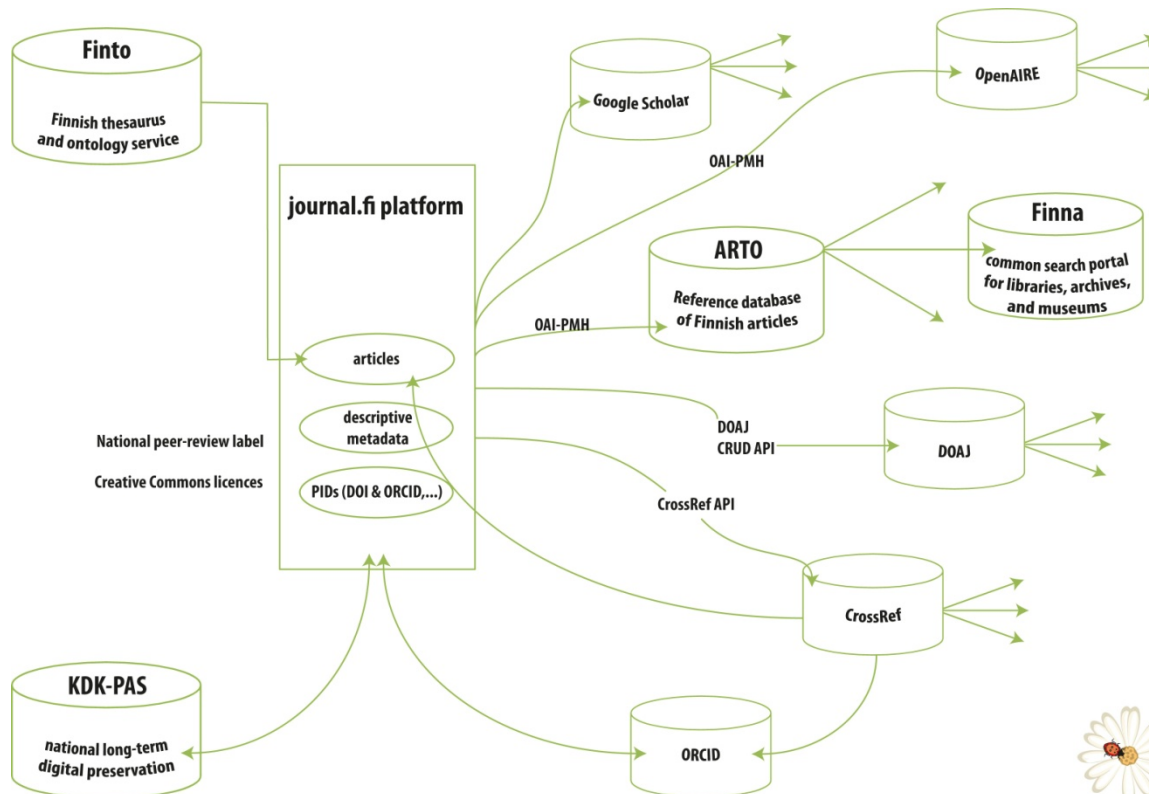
Finto

Finnish thesaurus and ontology service

journal.fi platform

articles

descriptive metadata

PIDs (DOI & ORCID,...)

National peer-review label

Creative Commons licences

Google Scholar

OpenAIRE

OAI-PMH

ARTO

Reference database of Finnish articles

OAI-PMH

Finna

common search portal for libraries, archives, and museums

DOAJ CRUD API

DOAJ

CrossRef API

CrossRef

KDK-PAS

national long-term digital preservation

ORCID